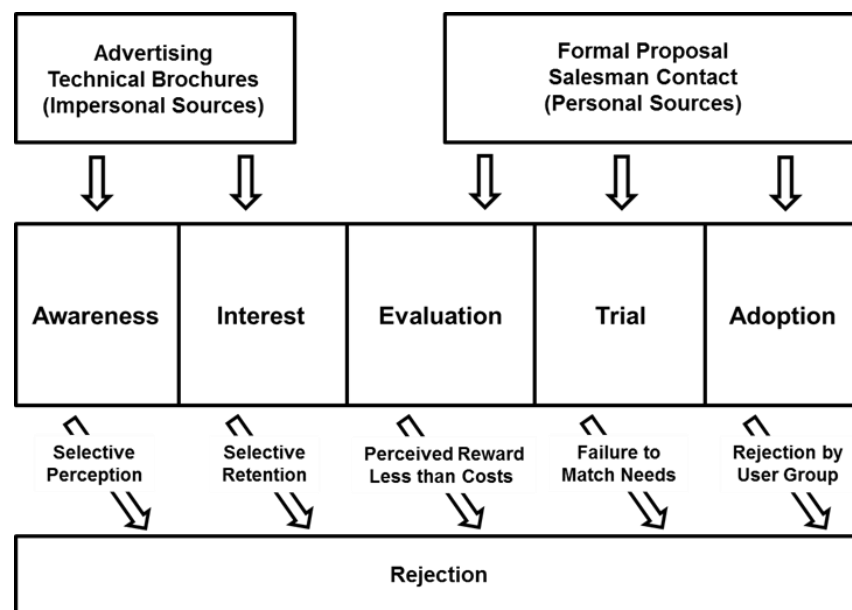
Advertising
Technical Brochures
(Impersonal Sources)

Formal Proposal
Salesman Contact
(Personal Sources)

| Awareness | Interest | Evaluation | Trial | Adoption |
|---|---|---|---|---|

Selective Perception

Selective Retention

Perceived Reward Less than Costs

Failure to Match Needs

Rejection by User Group

Rejection